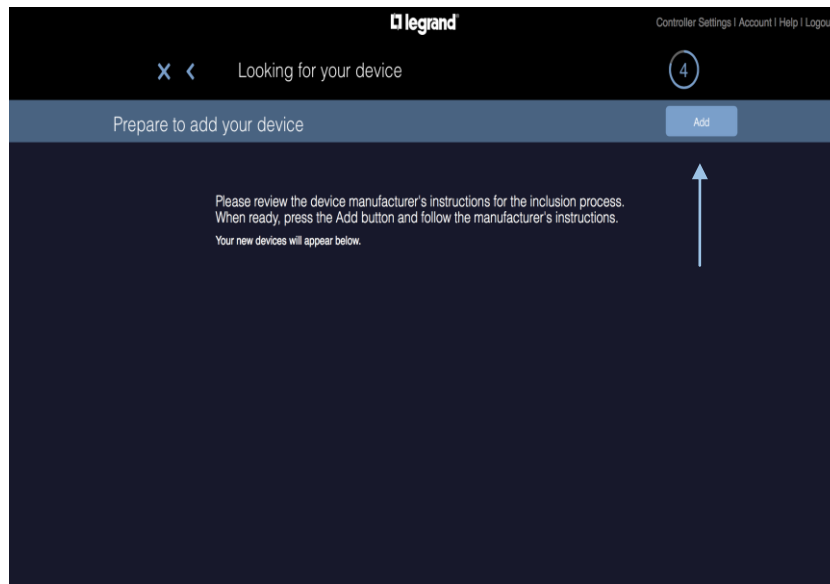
legrand

Controller Settings | Account | Help | Logou

X <

Looking for your device

4

Prepare to add your device

Add

Please review the device manufacturer's instructions for the inclusion process. When ready, press the Add button and follow the manufacturer's instructions.

Your new devices will appear below.